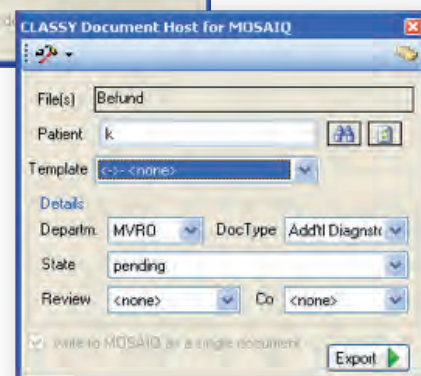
CLASSY Document Host for MOSAIQ

File(s) Befund

Patient k

Template <->- <none>

Details

Departm. MVRO

DocType Add'tl Diagnst

State pending

Review <none>

Co <none>

Write to MOSAIQ as a single document

Export